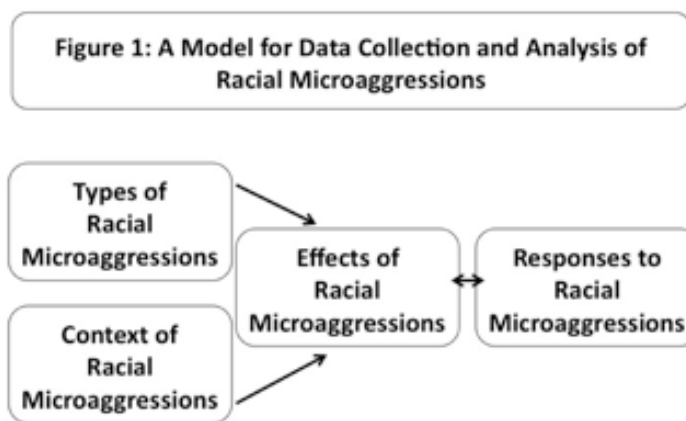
Figure 1: A Model for Data Collection and Analysis of Racial Microaggressions

Types of Racial Microaggressions

Context of Racial Microaggressions

Effects of Racial Microaggressions

Responses to Racial Microaggressions